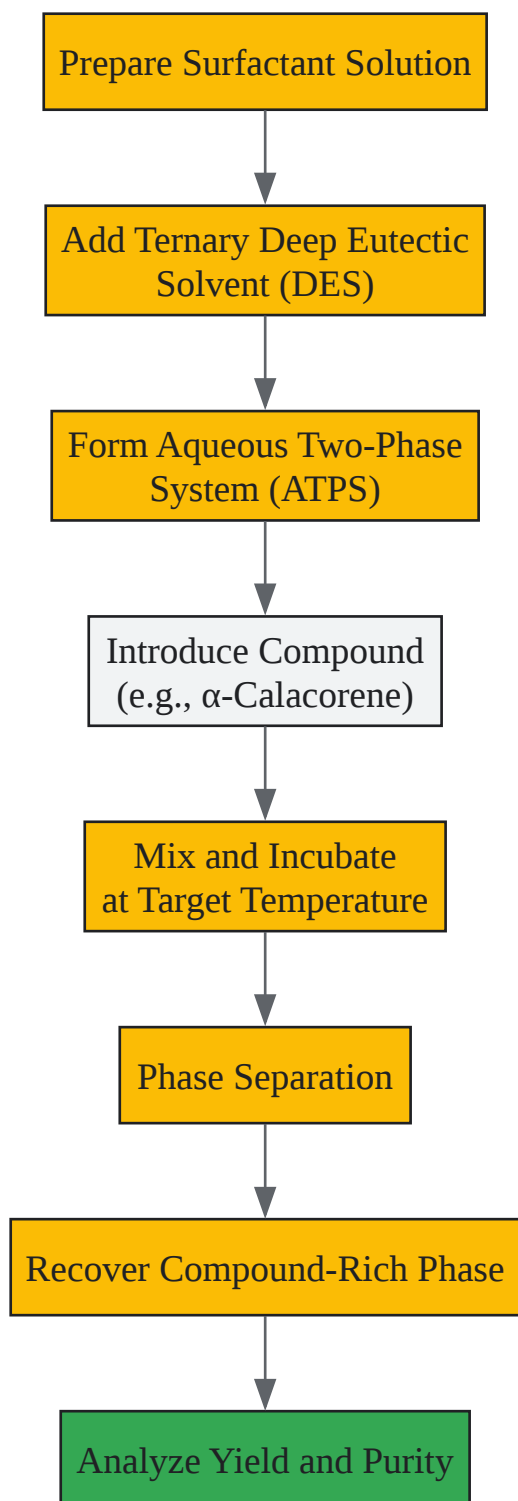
Prepare Surfactant Solution

Add Ternary Deep Eutectic Solvent (DES)

Form Aqueous Two-Phase System (ATPS)

Introduce Compound (e.g., α-Calacorene)

Mix and Incubate at Target Temperature

Phase Separation

Recover Compound-Rich Phase

Analyze Yield and Purity